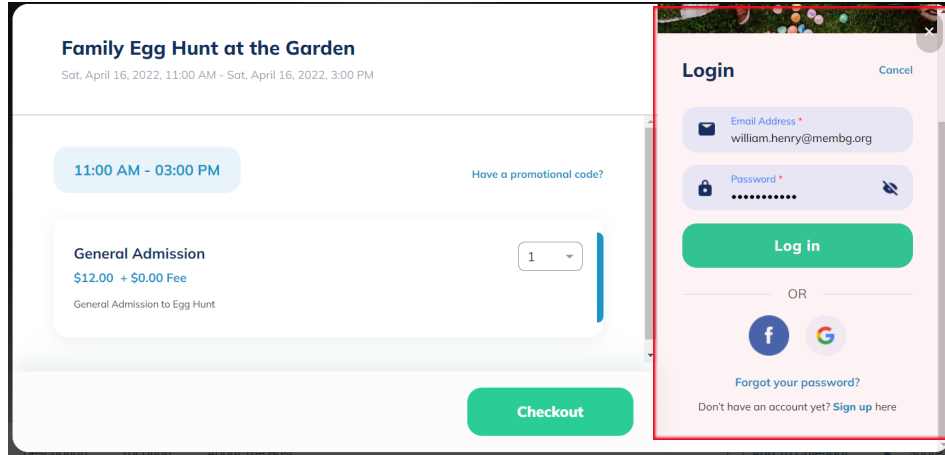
Family Egg Hunt at the Garden

Sat, April 16, 2022, 11:00 AM - Sat, April 16, 2022, 3:00 PM

11:00 AM - 03:00 PM

Have a promotional code?

General Admission

$12.00 + $0.00 Fee

General Admission to Egg Hunt

1

Checkout

Login

Cancel

Email Address *

william.henry@membg.org

Password *

•••••••••••

Log in

OR

f

G

Forgot your password?

Don't have an account yet? Sign up here